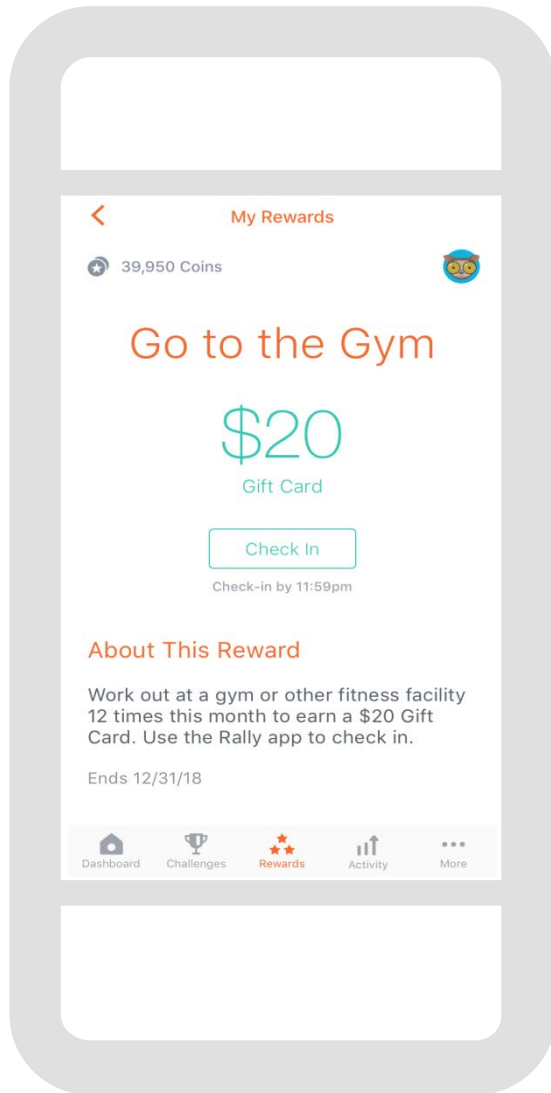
My Rewards

39,950 Coins

Go to the Gym

$20

Gift Card

Check In

Check-in by 11:59pm

About This Reward

Work out at a gym or other fitness facility 12 times this month to earn a $20 Gift Card. Use the Rally app to check in.

Ends 12/31/18

Dashboard Challenges Rewards Activity More